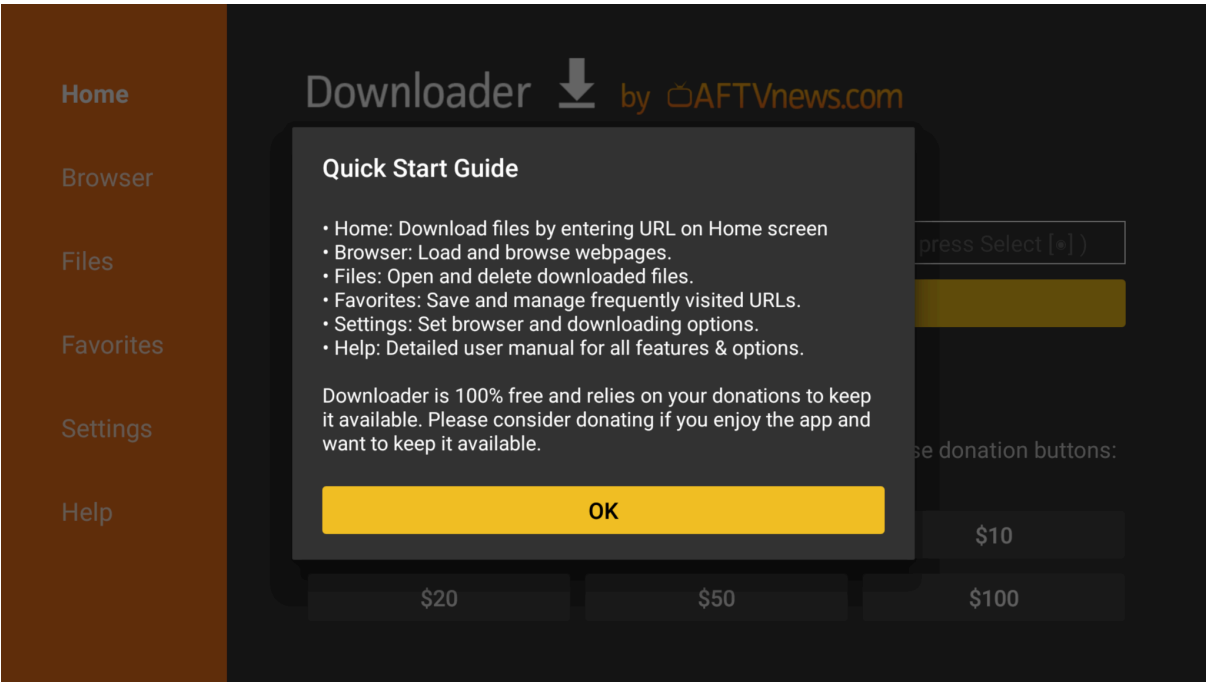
Home

Browser

Files

Favorites

Settings

Help

Downloader by AFTVnews.com

press Select [◉] )

se donation buttons:

Quick Start Guide

• Home: Download files by entering URL on Home screen
• Browser: Load and browse webpages.
• Files: Open and delete downloaded files.
• Favorites: Save and manage frequently visited URLs.
• Settings: Set browser and downloading options.
• Help: Detailed user manual for all features & options.

Downloader is 100% free and relies on your donations to keep it available. Please consider donating if you enjoy the app and want to keep it available.

OK

$10

$20

$50

$100